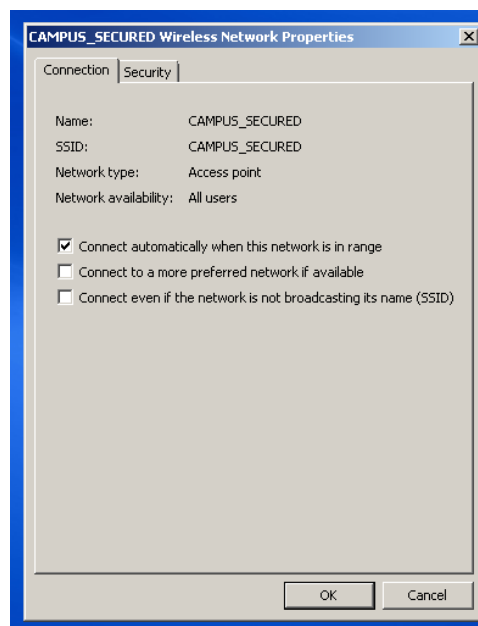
CAMPUS_SECURED Wireless Network Properties

Connection | Security

Name: CAMPUS_SECURED
SSID: CAMPUS_SECURED
Network type: Access point
Network availability: All users

☑ Connect automatically when this network is in range
☐ Connect to a more preferred network if available
☐ Connect even if the network is not broadcasting its name (SSID)

OK | Cancel